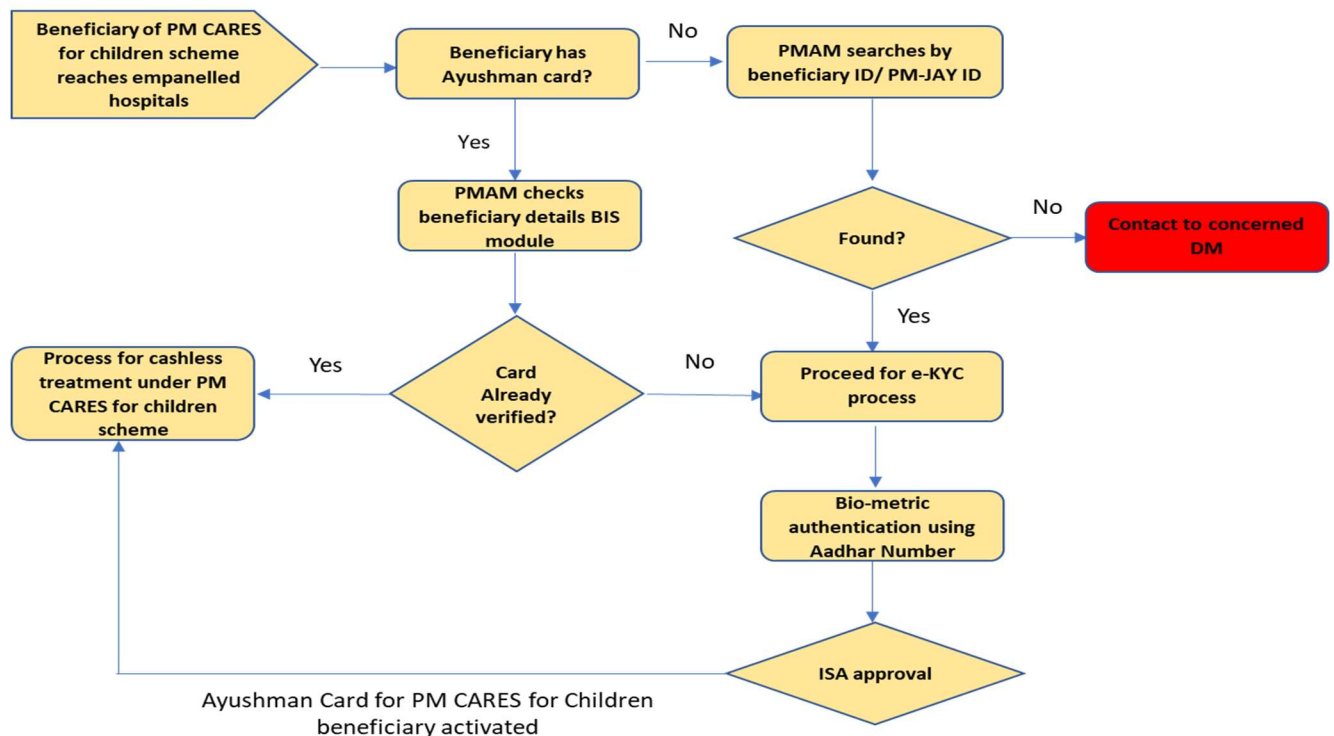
Beneficiary of PM CARES for children scheme reaches empanelled hospitals

Beneficiary has Ayushman card?

No

PMAM searches by beneficiary ID/ PM-JAY ID

Yes

PMAM checks beneficiary details BIS module

Found?

No

Contact to concerned DM

Yes

Process for cashless treatment under PM CARES for children scheme

Yes

Card Already verified?

No

Proceed for e-KYC process

Bio-metric authentication using Aadhar Number

ISA approval

Ayushman Card for PM CARES for Children beneficiary activated